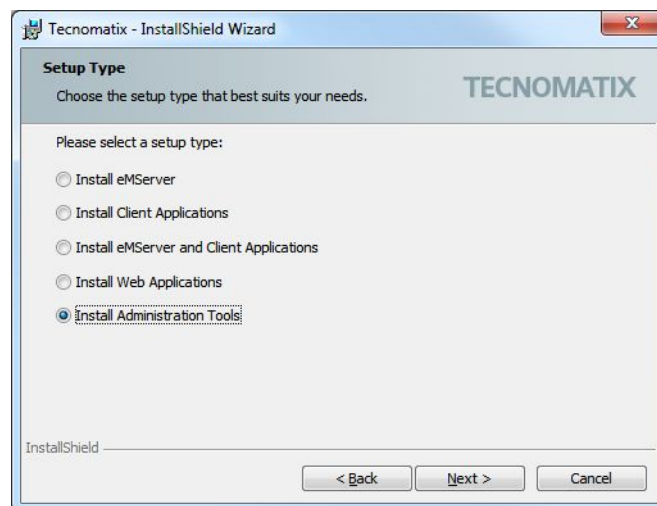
Tecnomatix - InstallShield Wizard

Setup Type
Choose the setup type that best suits your needs.

TECNOMATIX

Please select a setup type:

Install eMServer

Install Client Applications

Install eMServer and Client Applications

Install Web Applications

Install Administration Tools

InstallShield

< Back

Next >

Cancel